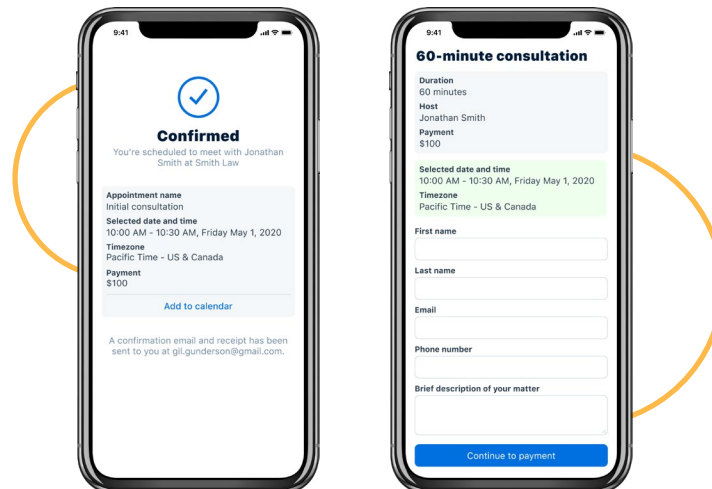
9:41

Confirmed

You're scheduled to meet with Jonathan Smith at Smith Law

Appointment name
Initial consultation
Selected date and time
10:00 AM - 10:30 AM, Friday May 1, 2020
Timezone
Pacific Time - US & Canada
Payment
$100

Add to calendar

A confirmation email and receipt has been sent to you at gil.gunderson@gmail.com.

9:41

60-minute consultation

Duration
60 minutes
Host
Jonathan Smith
Payment
$100

Selected date and time
10:00 AM - 10:30 AM, Friday May 1, 2020
Timezone
Pacific Time - US & Canada

First name

Last name

Email

Phone number

Brief description of your matter

Continue to payment